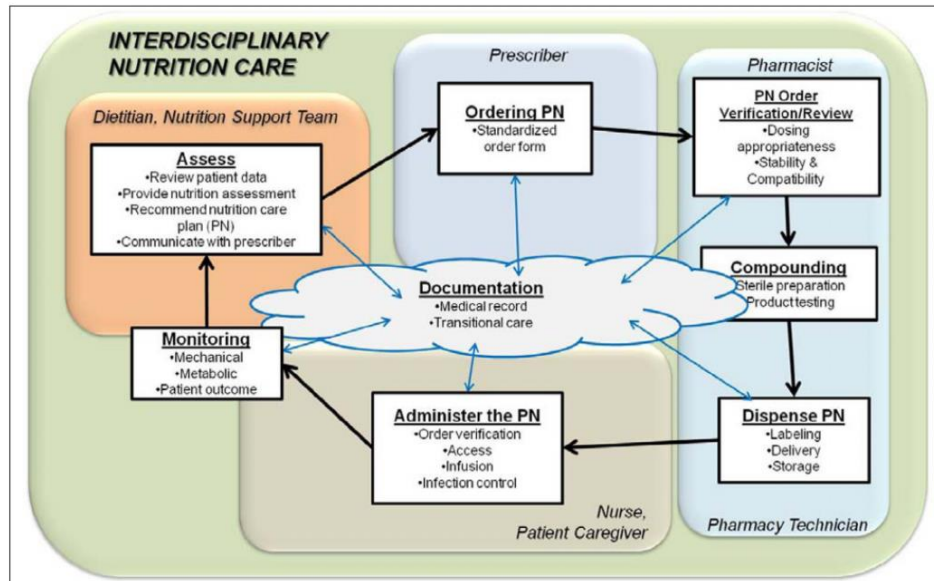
INTERDISCIPLINARY NUTRITION CARE

Prescriber

Pharmacist

Dietitian, Nutrition Support Team

Ordering PN
•Standardized order form

PN Order Verification/Review
•Dosing appropriateness
•Stability & Compatibility

Assess
•Review patient data
•Provide nutrition assessment
•Recommend nutrition care plan (PN)
•Communicate with prescriber

Compounding
Sterile preparation
Product testing

Documentation
•Medical record
•Transitional care

Monitoring
•Mechanical
•Metabolic
•Patient outcome

Administer the PN
•Order verification
•Access
•Infusion
•Infection control

Dispense PN
•Labeling
•Delivery
•Storage

Nurse, Patient Caregiver

Pharmacy Technician